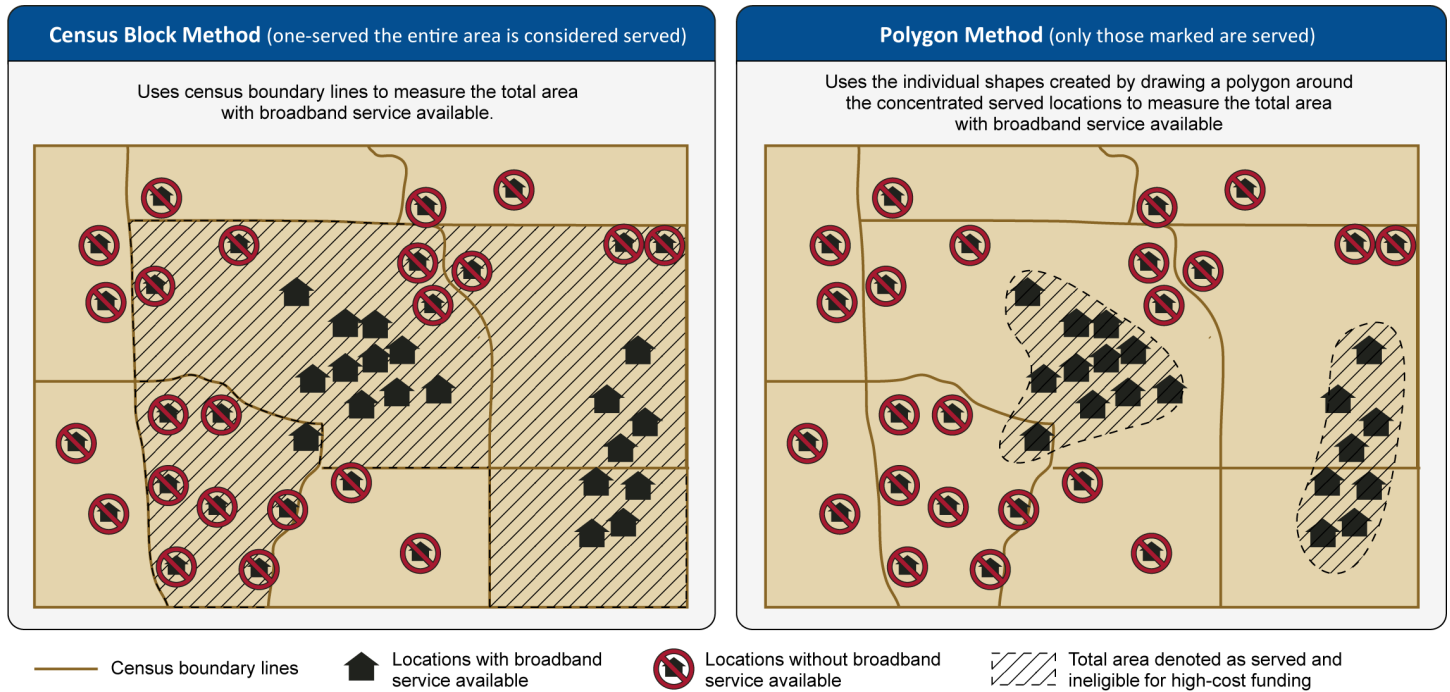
Census Block Method (one-served the entire area is considered served)

Uses census boundary lines to measure the total area with broadband service available.

Polygon Method (only those marked are served)

Uses the individual shapes created by drawing a polygon around the concentrated served locations to measure the total area with broadband service available

Census boundary lines

Locations with broadband service available

Locations without broadband service available

Total area denoted as served and ineligible for high-cost funding